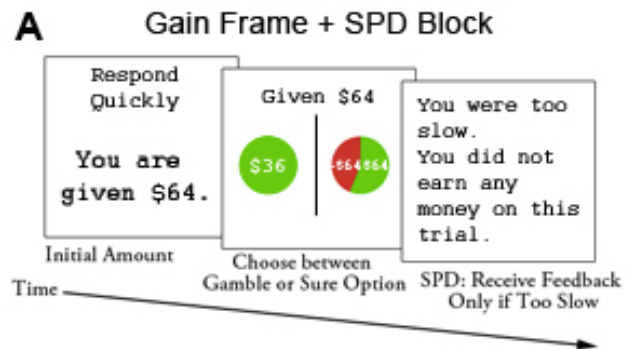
A

Gain Frame + SPD Block

Respond Quickly

You are given $64.

Initial Amount

Given $64

$36

-$64 $64

Choose between Gamble or Sure Option

You were too slow. You did not earn any money on this trial.

SPD: Receive Feedback Only if Too Slow

Time